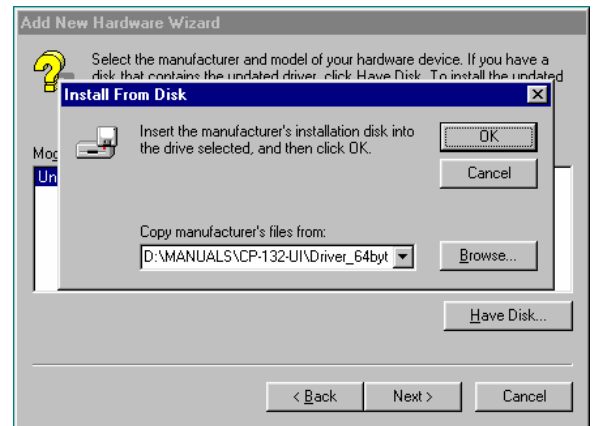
Add New Hardware Wizard

Select the manufacturer and model of your hardware device. If you have a disk that contains the updated driver, click Have Disk. To install the updated

Install From Disk

Insert the manufacturer's installation disk into the drive selected, and then click OK.

OK

Cancel

Mo

Un

Copy manufacturer's files from:

D:\MANUALS\CP-132-UI\Driver_64byt

Browse...

Have Disk...

< Back

Next >

Cancel